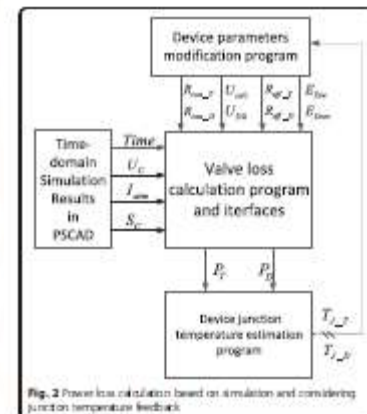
Device parameters modification program

$R_{on\_T}$ $R_{on\_D}$ $U_{ceo}$ $U_{Do}$ $R_{off\_T}$ $R_{off\_D}$ $E_{ON}$ $E_{OFF}$

Time-domain Simulation Results in PSCAD

$Time$

$U_C$

$I_{arm}$

$S_C$

Valve loss calculation program and iterfaces

$P_T$ $P_D$

Device junction temperature estimation program

$T_{J\_T}$

$T_{J\_D}$

**Fig. 2** Power loss calculation based on simulation and considering junction temperature feedback